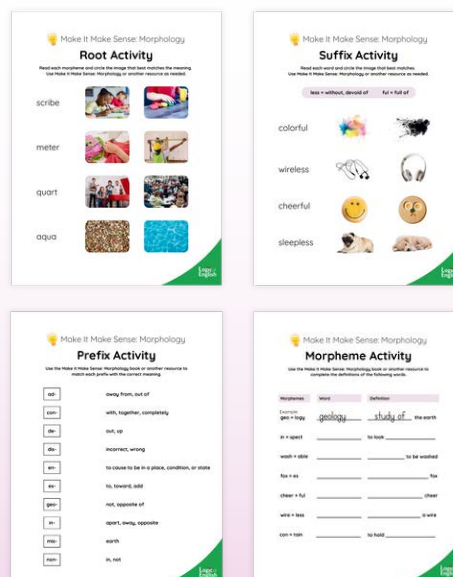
Make It Make Sense: Morphology

Root Activity

Read each morpheme and circle the image that best matches the meaning. Use Make It Make Sense: Morphology or another resource as needed.

scribe

meter

quart

aqua

Logic of English

Make It Make Sense: Morphology

Suffix Activity

Read each word and circle the image that best matches. Use Make It Make Sense: Morphology or another resource as needed.

less = without, devoid of

ful = full of

colorful

wireless

cheerful

sleepless

Logic of English

Make It Make Sense: Morphology

Prefix Activity

Use the Make It Make Sense: Morphology book or another resource to match each prefix with the correct meaning.

| | |
|---|---|
| ad- | away from, out of |
| con- | with, together, completely |
| de- | out, up |
| dis- | incorrect, wrong |
| en- | to cause to be in a place, condition, or state |
| ex- | to, toward, add |
| geo- | not, opposite of |
| in- | apart, away, opposite |
| mis- | earth |
| non- | in, not |

Logic of English

Make It Make Sense: Morphology

Morpheme Activity

Use the Make It Make Sense: Morphology book or another resource to complete the definitions of the following words.

| Morphemes | Word | Definition |
|---|---|---|
| Example: geo + logy | geology | study of the earth |
| in + spect | ________ | to look ________ |
| wash + able | ________ | ________ to be washed |
| fox + es | ________ | ________ fox |
| cheer + ful | ________ | ________ cheer |
| wire + less | ________ | ________ a wire |
| con + tain | ________ | to hold ________ |

Logic of English